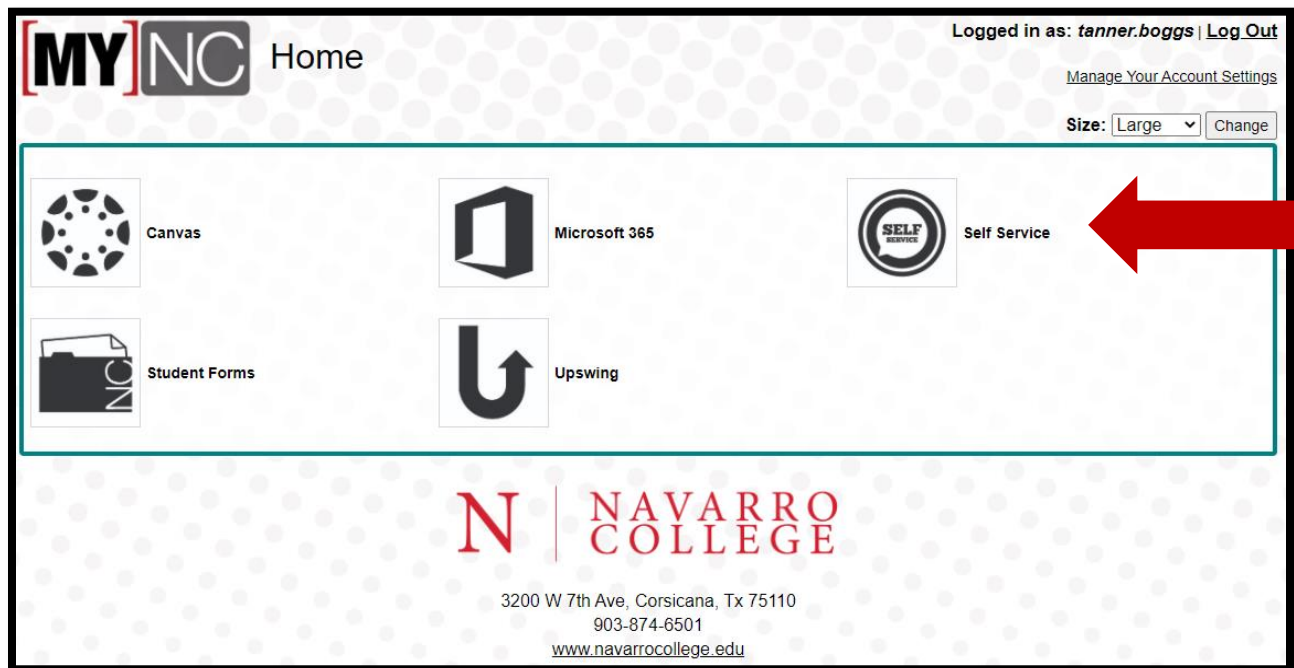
[MY]NC Home

Logged in as: tanner.boggs | Log Out

Manage Your Account Settings

Size: Large Change

Canvas

Microsoft 365

SELF SERVICE

Self Service

NC

Student Forms

Upswing

N NAVARRO COLLEGE

3200 W 7th Ave, Corsicana, Tx 75110
903-874-6501
www.navarrocollege.edu